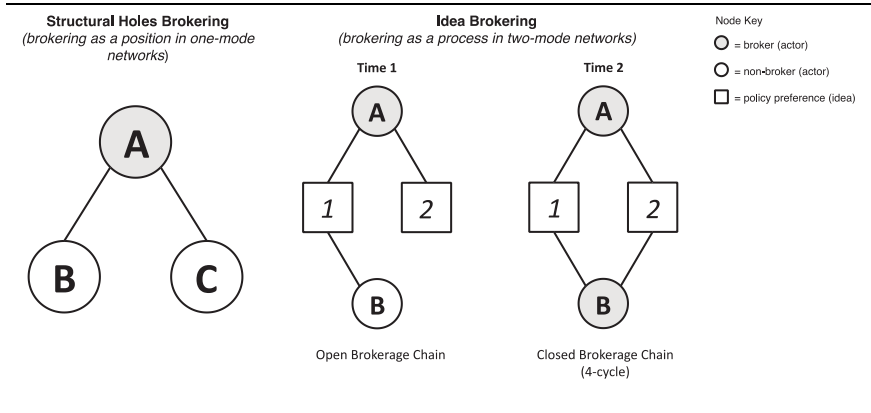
Structural Holes Brokering
(brokering as a position in one-mode networks)

A

B

C

Idea Brokering
(brokering as a process in two-mode networks)

Time 1

A

1

2

B

Open Brokerage Chain

Time 2

A

1

2

B

Closed Brokerage Chain
(4-cycle)

Node Key
= broker (actor)
= non-broker (actor)
= policy preference (idea)